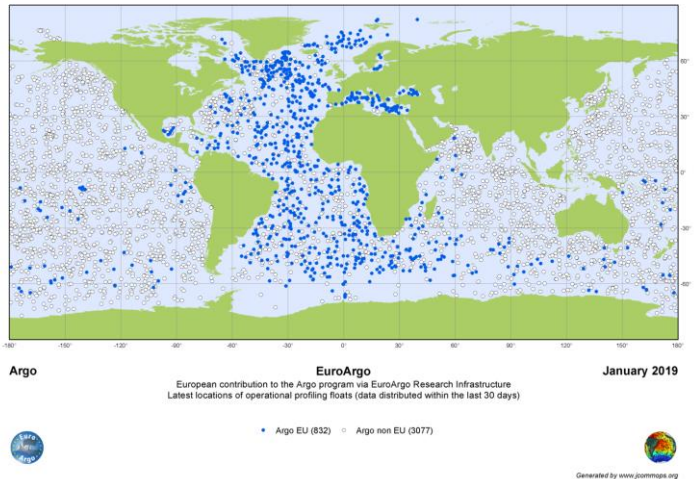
60°
30°
0°
-30°
-60°

-180° -150° -120° -90° -60° -30° 0° 30° 60° 90° 120° 150° 180°

Argo

EuroArgo

January 2019

European contribution to the Argo program via EuroArgo Research Infrastructure
Latest locations of operational profiling floats (data distributed within the last 30 days)

Argo EU (832)
Argo non EU (3077)

Euro Argo

Generated by www.jcommops.org